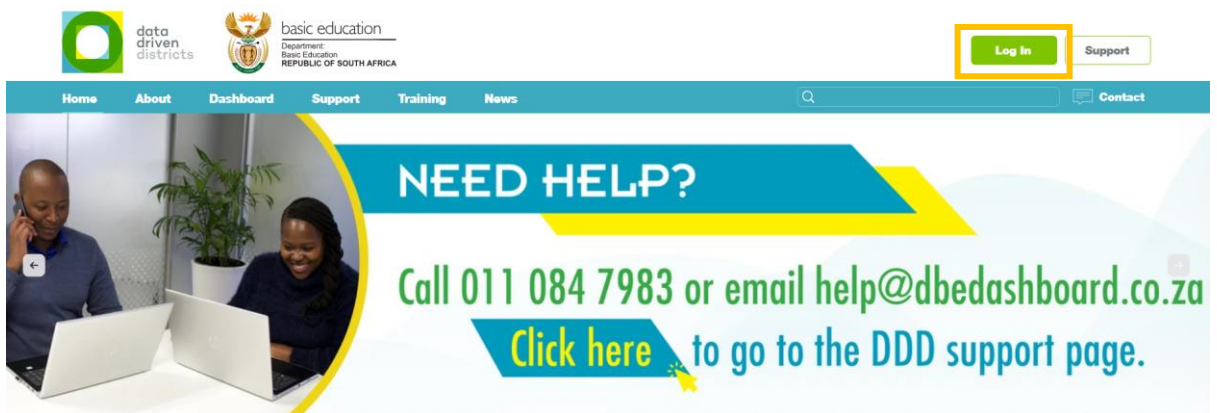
data driven districts

basic education
Department:
Basic Education
REPUBLIC OF SOUTH AFRICA

Log In
Support

Home About Dashboard Support Training News

Contact

NEED HELP?

Call 011 084 7983 or email help@dbedashboard.co.za

Click here to go to the DDD support page.